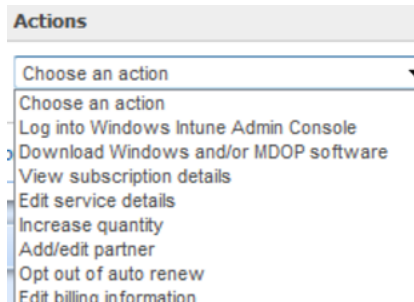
Actions

Choose an action

Choose an action
Log into Windows Intune Admin Console
Download Windows and/or MDOP software
View subscription details
Edit service details
Increase quantity
Add/edit partner
Opt out of auto renew
Edit billing information